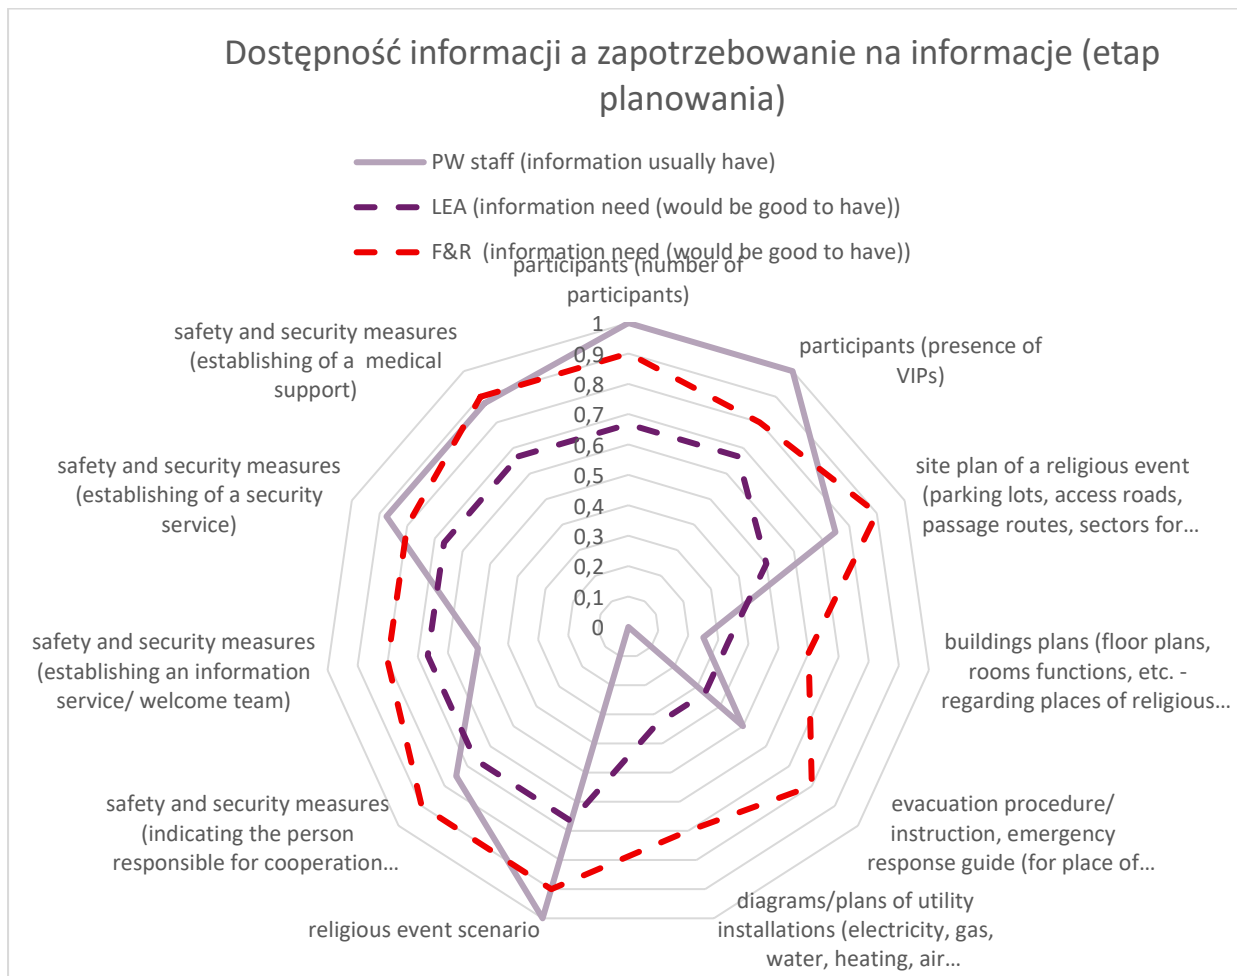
Dostępność informacji a zapotrzebowanie na informacje (etap planowania)

PW staff (information usually have)
LEA (information need (would be good to have))
F&R (information need (would be good to have))

participants (number of participants)

1
0,9
0,8
0,7
0,6
0,5
0,4
0,3
0,2
0,1
0

participants (presence of VIPs)

site plan of a religious event (parking lots, access roads, passage routes, sectors for…

buildings plans (floor plans, rooms functions, etc. - regarding places of religious…

evacuation procedure/ instruction, emergency response guide (for place of…

diagrams/plans of utility installations (electricity, gas, water, heating, air…

religious event scenario

safety and security measures (indicating the person responsible for cooperation…

safety and security measures (establishing an information service/ welcome team)

safety and security measures (establishing of a security service)

safety and security measures (establishing of a medical support)